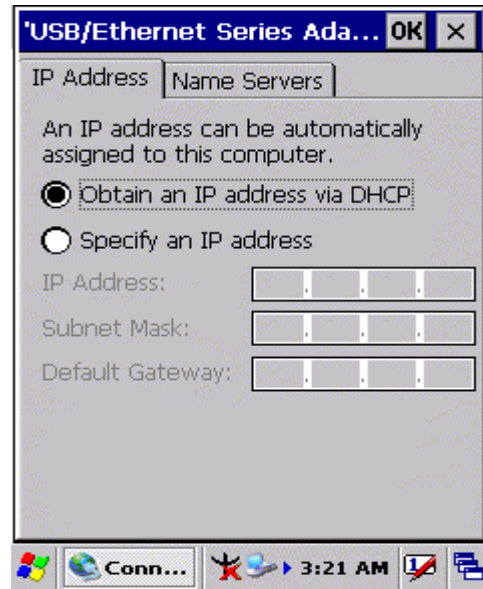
'USB/Ethernet Series Ada... OK ×

IP Address | Name Servers

An IP address can be automatically assigned to this computer.

Obtain an IP address via DHCP

Specify an IP address

IP Address: . . .

Subnet Mask: . . .

Default Gateway: . . .

Conn... 3:21 AM